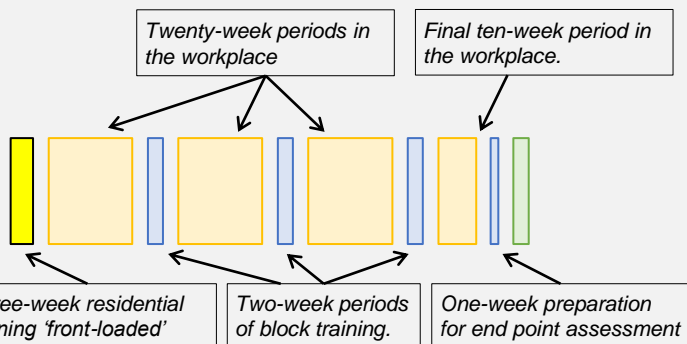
Twenty-week periods in the workplace

Final ten-week period in the workplace.

ee-week residential ning 'front-loaded'

Two-week periods of block training.

One-week preparation for end point assessment